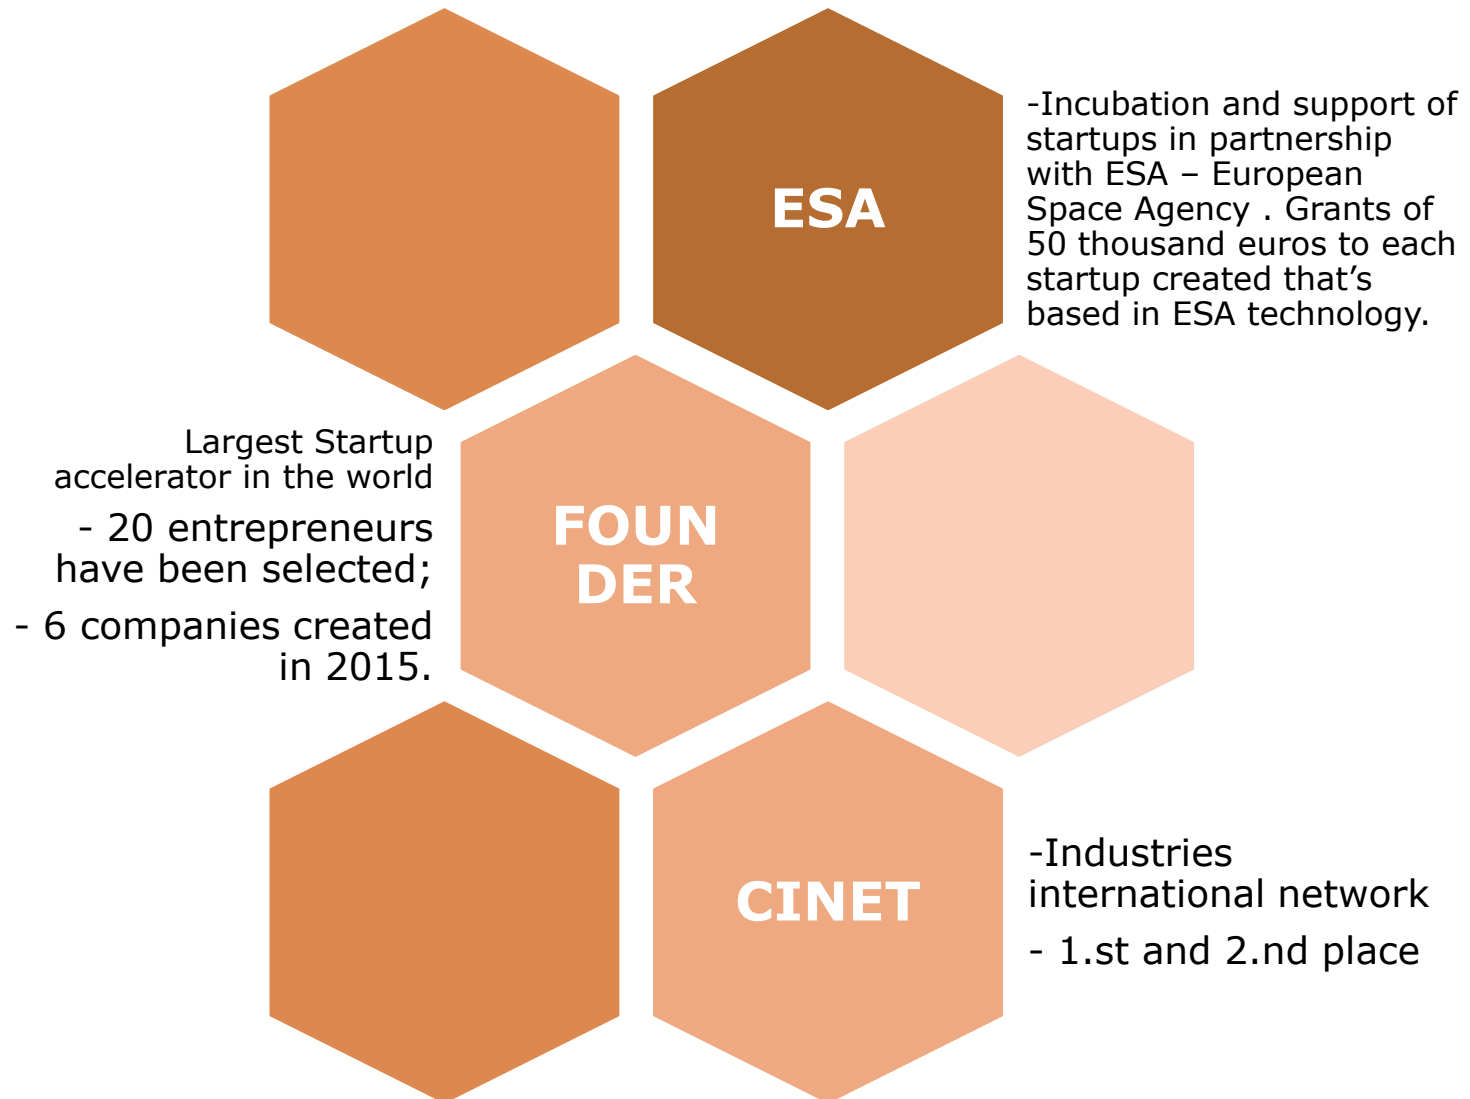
ESA

-Incubation and support of startups in partnership with ESA – European Space Agency . Grants of 50 thousand euros to each startup created that’s based in ESA technology.

Largest Startup accelerator in the world

- 20 entrepreneurs have been selected;

- 6 companies created in 2015.

FOUN DER

CINET

-Industries international network

- 1.st and 2.nd place